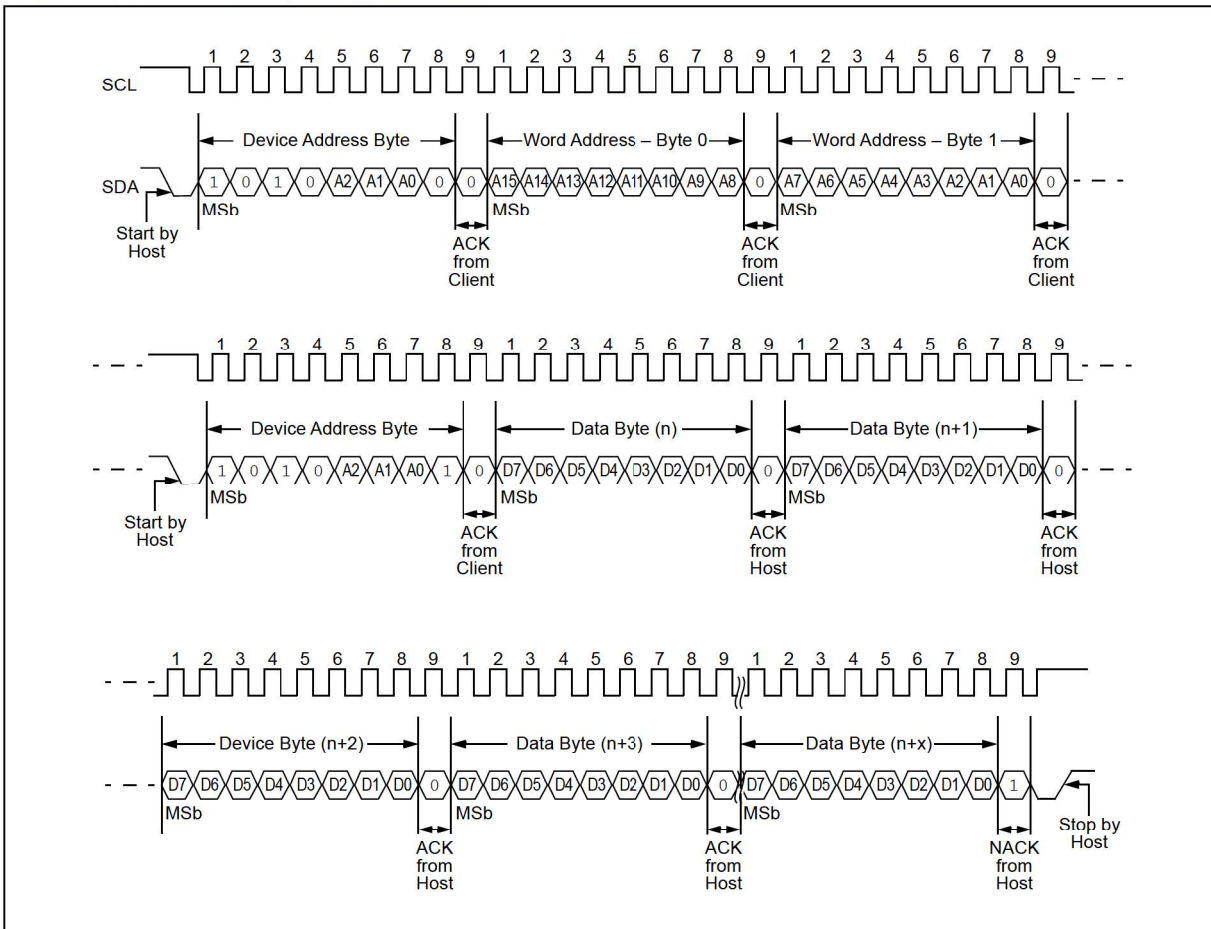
SCL

1 2 3 4 5 6 7 8 9 1 2 3 4 5 6 7 8 9 1 2 3 4 5 6 7 8 9

Device Address Byte

Word Address – Byte 0

Word Address – Byte 1

SDA

1 0 1 0 A2 A1 A0 0 0 A15 A14 A13 A12 A11 A10 A9 A8 0 A7 A6 A5 A4 A3 A2 A1 A0 0

MSb MSb MSb

Start by Host

ACK from Client

ACK from Client

ACK from Client

1 2 3 4 5 6 7 8 9 1 2 3 4 5 6 7 8 9 1 2 3 4 5 6 7 8 9

Device Address Byte

Data Byte (n)

Data Byte (n+1)

1 0 1 0 A2 A1 A0 1 0 D7 D6 D5 D4 D3 D2 D1 D0 0 D7 D6 D5 D4 D3 D2 D1 D0 0

MSb MSb MSb

Start by Host

ACK from Client

ACK from Host

ACK from Host

1 2 3 4 5 6 7 8 9 1 2 3 4 5 6 7 8 9 1 2 3 4 5 6 7 8 9

Device Byte (n+2)

Data Byte (n+3)

Data Byte (n+x)

D7 D6 D5 D4 D3 D2 D1 D0 0 D7 D6 D5 D4 D3 D2 D1 D0 0 D7 D6 D5 D4 D3 D2 D1 D0 1

MSb MSb MSb

ACK from Host

ACK from Host

NACK from Host

Stop by Host